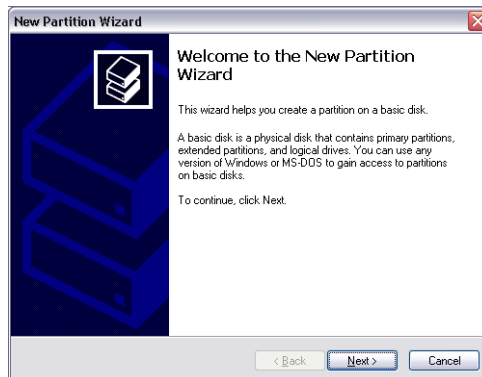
New Partition Wizard

Welcome to the New Partition Wizard

This wizard helps you create a partition on a basic disk.

A basic disk is a physical disk that contains primary partitions, extended partitions, and logical drives. You can use any version of Windows or MS-DOS to gain access to partitions on basic disks.

To continue, click Next.

< Back
Next >
Cancel